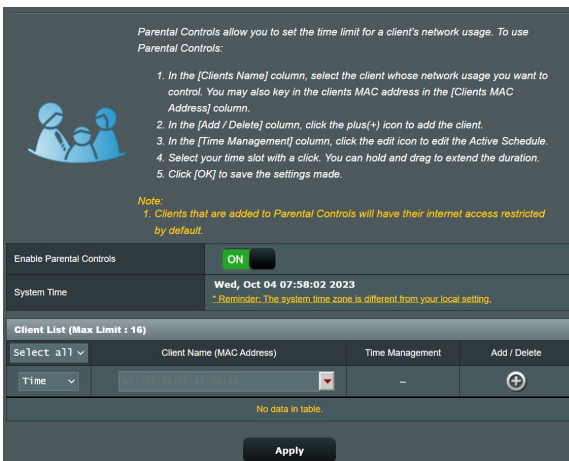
Parental Controls allow you to set the time limit for a client's network usage. To use Parental Controls:

1. In the [Clients Name] column, select the client whose network usage you want to control. You may also key in the clients MAC address in the [Clients MAC Address] column.
2. In the [Add / Delete] column, click the plus(+) icon to add the client.
3. In the [Time Management] column, click the edit icon to edit the Active Schedule.
4. Select your time slot with a click. You can hold and drag to extend the duration.
5. Click [OK] to save the settings made.

Note:
1. Clients that are added to Parental Controls will have their internet access restricted by default.

| Enable Parental Controls | ON |
|---|---|
| System Time | Wed, Oct 04 07:58:02 2023 * Reminder: The system time zone is different from your local setting. |

Client List (Max Limit : 16)

| Select all | Client Name (MAC Address) | Time Management | Add / Delete |
|---|---|---|---|
| Time | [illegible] | – | |
| No data in table. | | | |

Apply